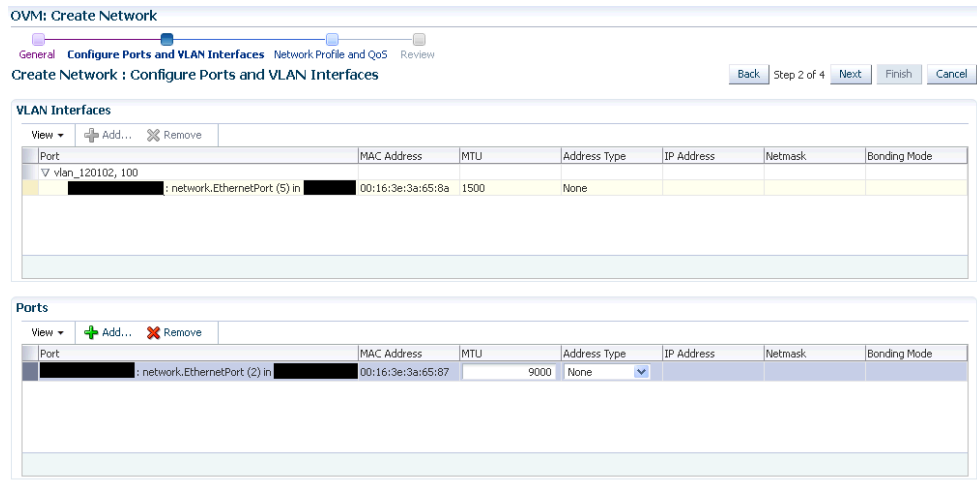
OVM: Create Network

General Configure Ports and VLAN Interfaces Network Profile and QoS Review

Create Network : Configure Ports and VLAN Interfaces

Back Step 2 of 4 Next Finish Cancel

VLAN Interfaces

View ▾ Add... Remove

| Port | MAC Address | MTU | Address Type | IP Address | Netmask | Bonding Mode |
|---|---|---|---|---|---|---|
| ▽ vlan_120102, 100 | | | | | | |
| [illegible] : network.EthernetPort (5) in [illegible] | 00:16:3e:3a:65:8a | 1500 | None | | | |

Ports

View ▾ Add... Remove

| Port | MAC Address | MTU | Address Type | IP Address | Netmask | Bonding Mode |
|---|---|---|---|---|---|---|
| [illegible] : network.EthernetPort (2) in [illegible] | 00:16:3e:3a:65:87 | 9000 | None | | | |